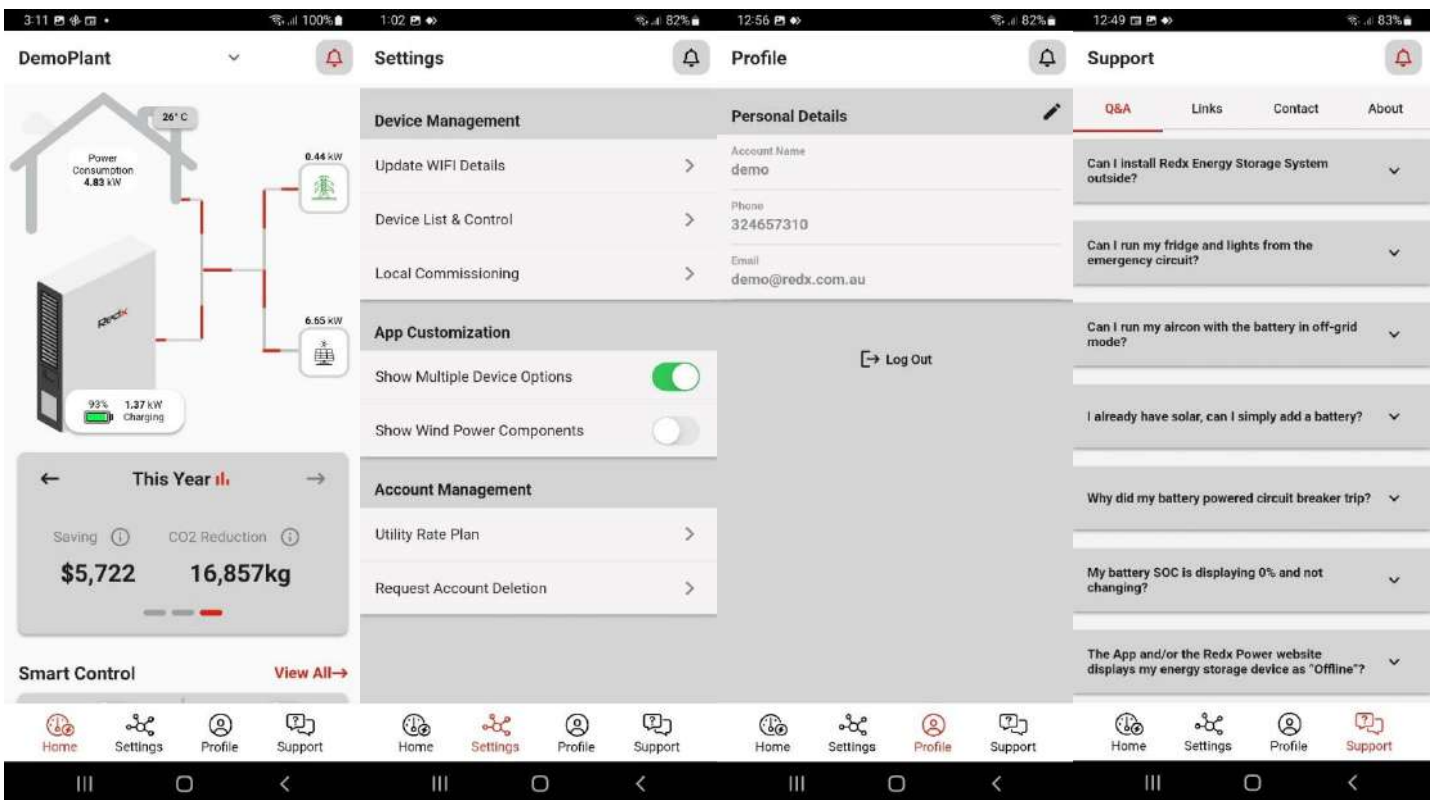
3:11 100%

DemoPlant

26° C

Power Consumption 4.83 kW

0.44 kW

6.65 kW

RedX

93% 1.37 kW Charging

← This Year →

Saving CO2 Reduction

$5,722 16,857kg

Smart Control View All→

Home Settings Profile Support

1:02 82%

Settings

Device Management

Update WIFI Details

Device List & Control

Local Commissioning

App Customization

Show Multiple Device Options

Show Wind Power Components

Account Management

Utility Rate Plan

Request Account Deletion

Home Settings Profile Support

12:56 82%

Profile

Personal Details

Account Name
demo

Phone
324657310

Email
demo@redx.com.au

Log Out

Home Settings Profile Support

12:49 83%

Support

Q&A Links Contact About

Can I install Redx Energy Storage System outside?

Can I run my fridge and lights from the emergency circuit?

Can I run my aircon with the battery in off-grid mode?

I already have solar, can I simply add a battery?

Why did my battery powered circuit breaker trip?

My battery SOC is displaying 0% and not changing?

The App and/or the Redx Power website displays my energy storage device as "Offline"?

Home Settings Profile Support